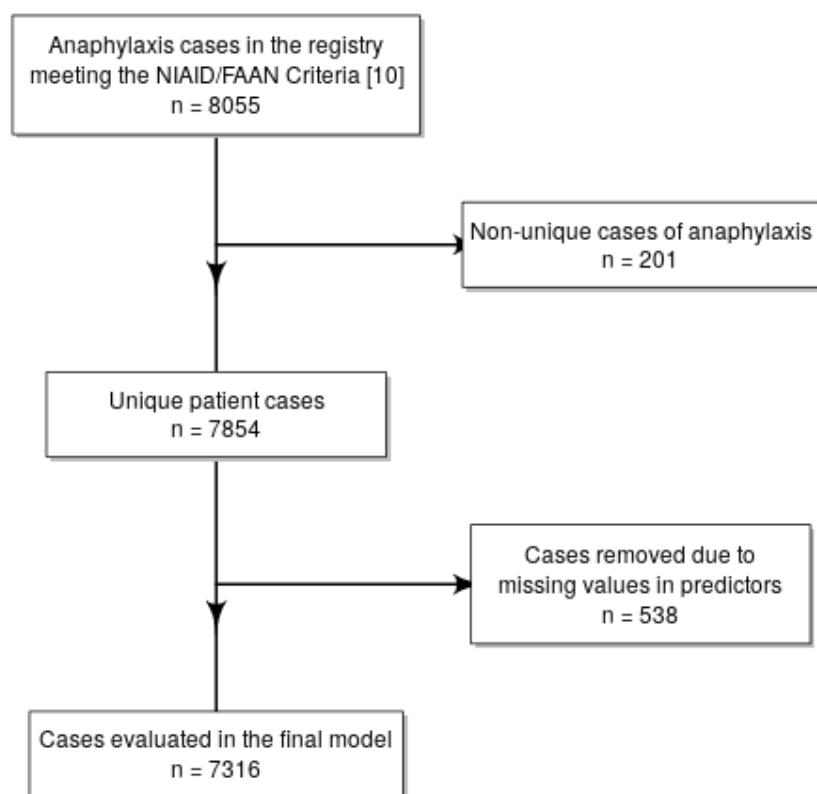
Anaphylaxis cases in the registry meeting the NIAID/FAAN Criteria [10]
n = 8055

Non-unique cases of anaphylaxis
n = 201

Unique patient cases
n = 7854

Cases removed due to missing values in predictors
n = 538

Cases evaluated in the final model
n = 7316